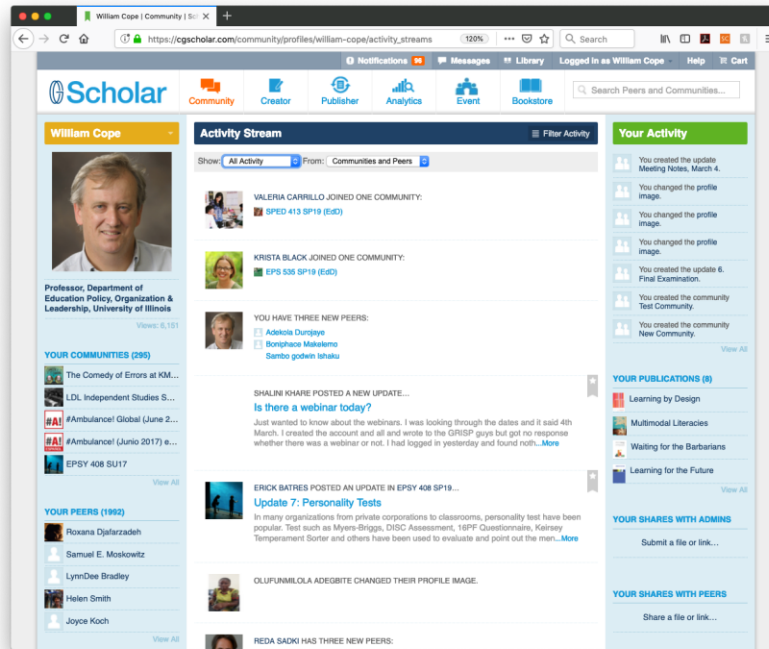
William Cope | Community | Sch

https://cgscholar.com/community/profiles/william-cope/activity_streams 120% Search

Notifications 96 Messages Library Logged in as William Cope Help Cart

Scholar

Community Creator Publisher Analytics Event Bookstore

Search Peers and Communities...

William Cope

Professor, Department of Education Policy, Organization & Leadership, University of Illinois

Views: 6,151

YOUR COMMUNITIES (295)

The Comedy of Errors at KM...

LDL Independent Studies S...

#Ambulance! Global (June 2...

#Ambulance! (Junio 2017) e...

EPSY 408 SU17

View All

YOUR PEERS (1992)

Roxana Djafarzadeh

Samuel E. Moskowitz

LynnDee Bradley

Helen Smith

Joyce Koch

View All

Activity Stream

Filter Activity

Show: All Activity From: Communities and Peers

VALERIA CARRILLO JOINED ONE COMMUNITY:

SPED 413 SP19 (EdD)

KRISTA BLACK JOINED ONE COMMUNITY:

EPS 535 SP19 (EdD)

YOU HAVE THREE NEW PEERS:

Adekola Durojaye

Boniphace Makelemo

Sambo godwin Ishaku

SHALINI KHARE POSTED A NEW UPDATE...

Is there a webinar today?

Just wanted to know about the webinars. I was looking through the dates and it said 4th March. I created the account and all and wrote to the GRISP guys but got no response whether there was a webinar or not. I had logged in yesterday and found noth...More

ERICK BATRES POSTED AN UPDATE IN EPSY 408 SP19...

Update 7: Personality Tests

In many organizations from private corporations to classrooms, personality test have been popular. Test such as Myers-Briggs, DISC Assessment, 16PF Questionnaire, Keirsey Temperament Sorter and others have been used to evaluate and point out the men...More

OLUFUNMILOLA ADEGBITE CHANGED THEIR PROFILE IMAGE.

REDA SADKI HAS THREE NEW PEERS:

Your Activity

You created the update Meeting Notes, March 4.

You changed the profile image.

You changed the profile image.

You changed the profile image.

You created the update 6. Final Examination.

You created the community Test Community.

You created the community New Community.

View All

YOUR PUBLICATIONS (8)

Learning by Design

Multimodal Literacies

Waiting for the Barbarians

Learning for the Future

View All

YOUR SHARES WITH ADMINS

Submit a file or link...

YOUR SHARES WITH PEERS

Share a file or link...